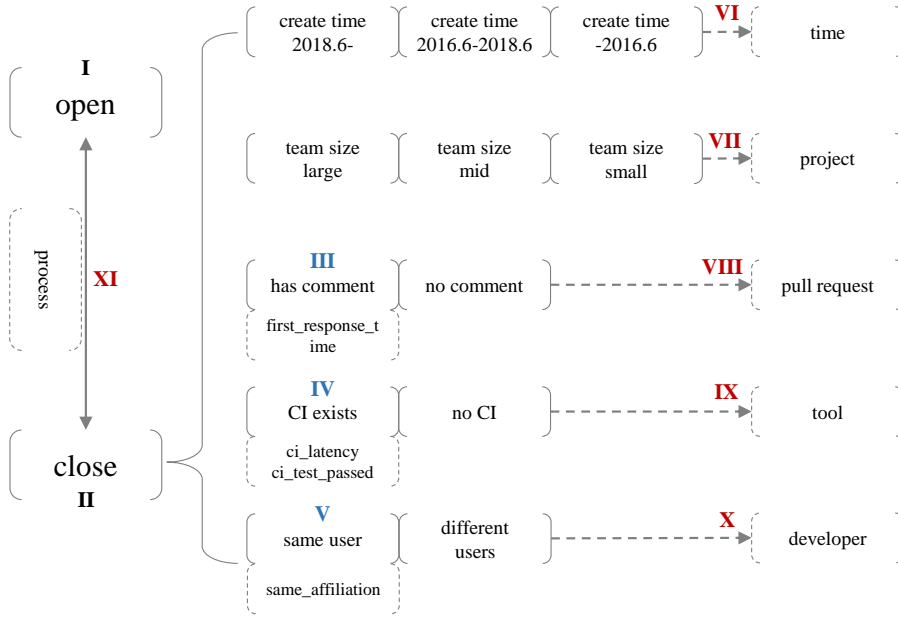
I
open

process

XI

close
II

create time 2018.6-
create time 2016.6-2018.6
create time -2016.6
VI
time

team size large
team size mid
team size small
VII
project

III
has comment
first_response_time
no comment
VIII
pull request

IV
CI exists
ci_latency
ci_test_passed
no CI
IX
tool

V
same user
same_affiliation
different users
X
developer